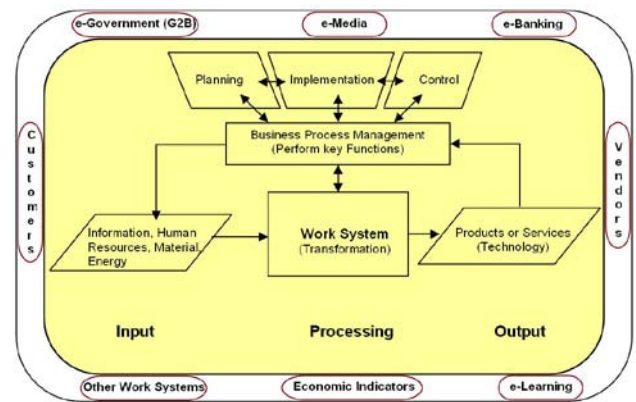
e-Government (G2B)
e-Media
e-Banking

Customers

Planning
Implementation
Control

Business Process Management (Perform key Functions)

Vendors

Information, Human Resources, Material, Energy

Work System (Transformation)

Products or Services (Technology)

Input
Processing
Output

Other Work Systems
Economic Indicators
e-Learning